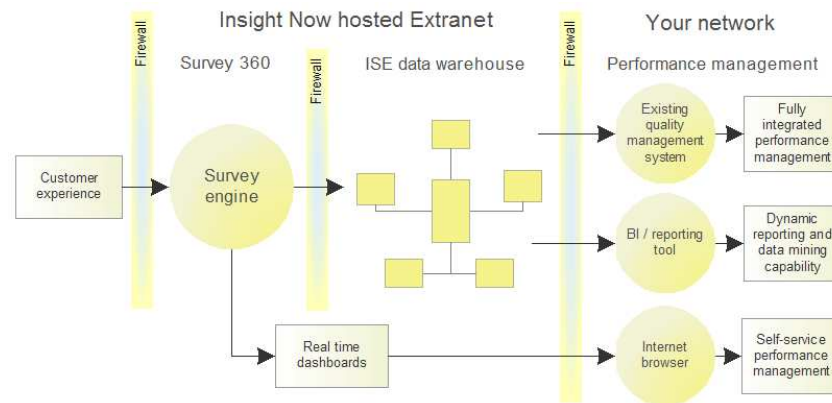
Insight Now hosted Extranet

Your network

Firewall

Survey 360

Firewall

ISE data warehouse

Firewall

Performance management

Customer experience

Survey engine

Existing quality management system

Fully integrated performance management

BI / reporting tool

Dynamic reporting and data mining capability

Real time dashboards

Internet browser

Self-service performance management